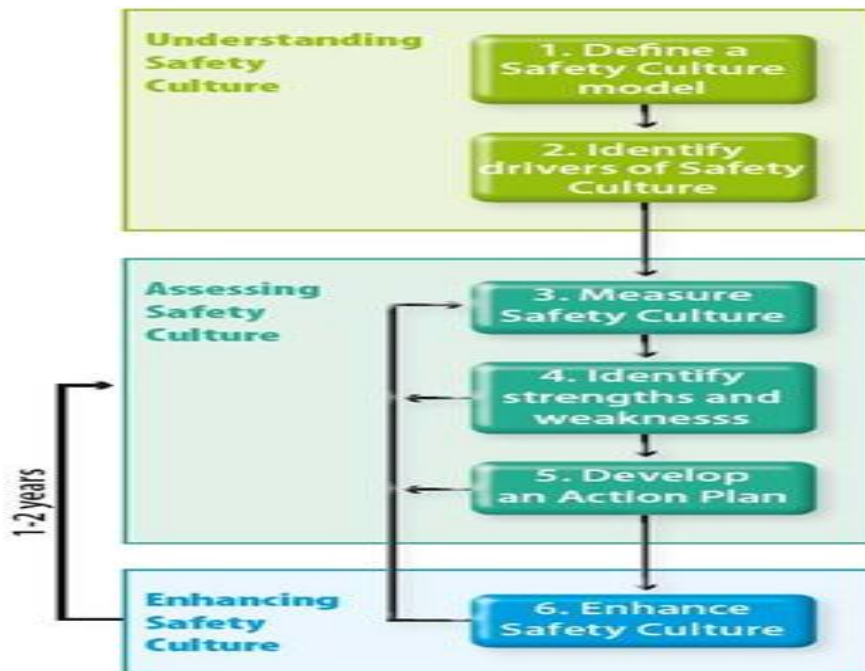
Understanding Safety Culture

1. Define a Safety Culture model

2. Identify drivers of Safety Culture

Assessing Safety Culture

3. Measure Safety Culture

4. Identify strengths and weaknesss

5. Develop an Action Plan

1-2 years

Enhancing Safety Culture

6. Enhance Safety Culture